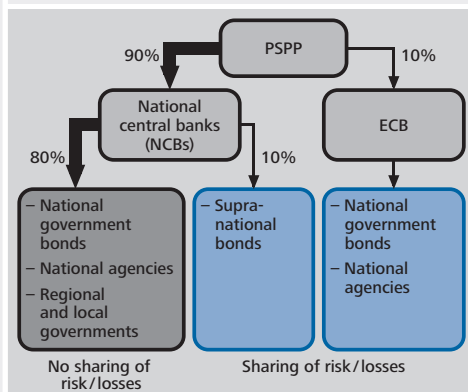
PSPP

90%

10%

National central banks (NCBs)

ECB

80%

10%

– National government bonds
– National agencies
– Regional and local governments

– Supranational bonds

– National government bonds
– National agencies

No sharing of risk / losses

Sharing of risk / losses